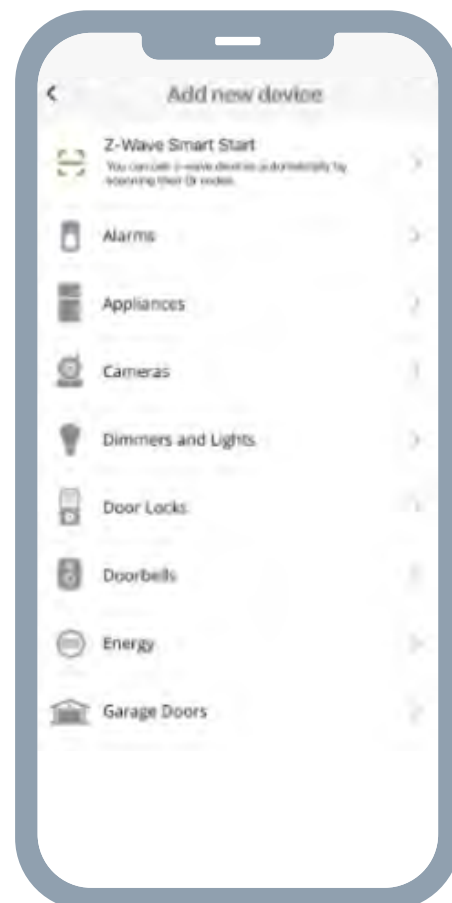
<

Add new device

Z-Wave Smart Start
You can add Z-Wave devices automatically by scanning their QR codes.

Alarms

Appliances

Cameras

Dimmers and Lights

Door Locks

Doorbells

Energy

Garage Doors